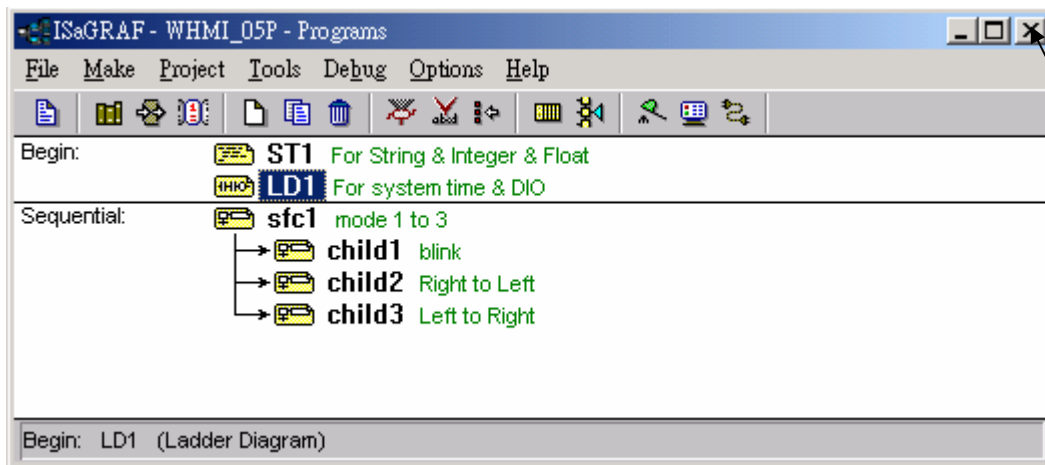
ISaGRAF - WHMI_05P - Programs

File Make Project Tools Debug Options Help

Begin: ST1 For String & Integer & Float
LD1 For system time & DIO

Sequential: sfc1 mode 1 to 3
child1 blink
child2 Right to Left
child3 Left to Right

Begin: LD1 (Ladder Diagram)